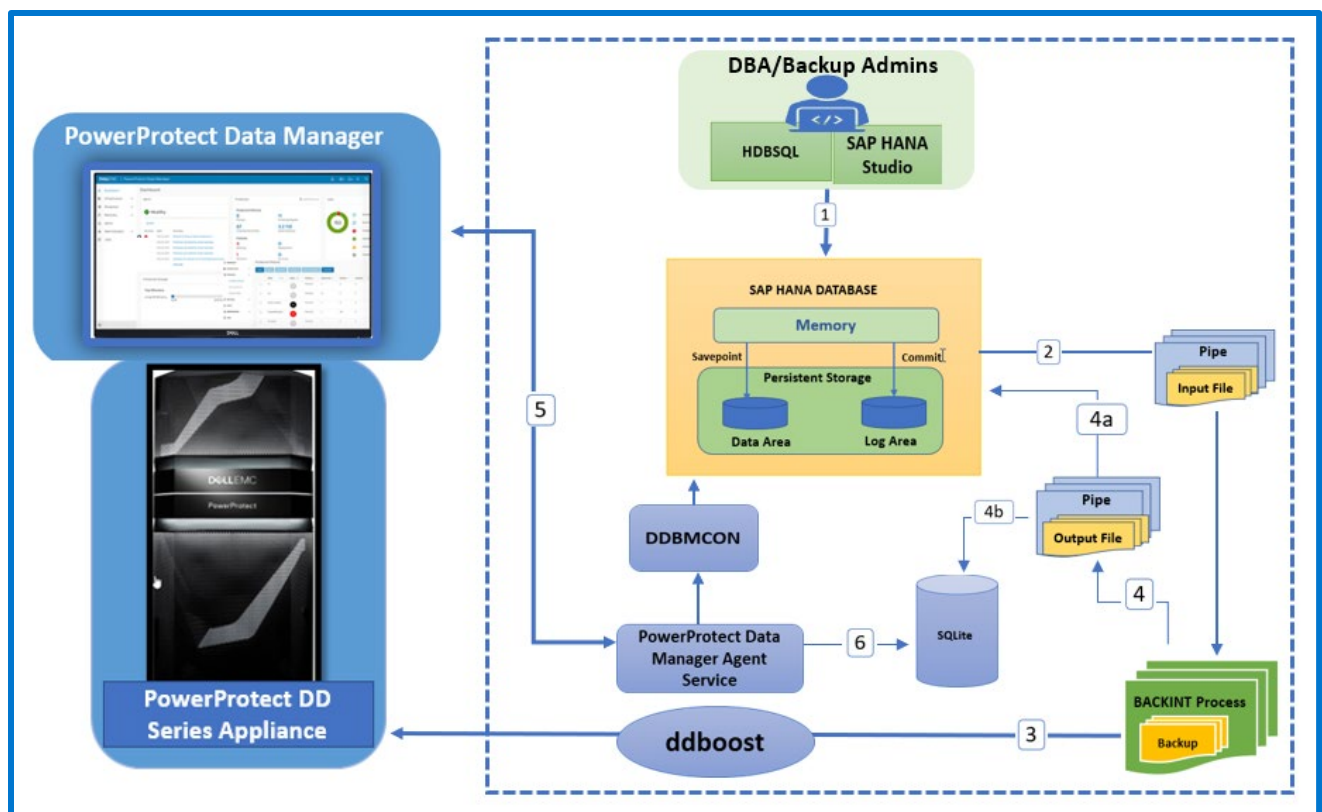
PowerProtect Data Manager

DBA/Backup Admins

HDBSQL

SAP HANA Studio

1

SAP HANA DATABASE

Memory

Savepoint

Commit

Persistent Storage

Data Area

Log Area

2

Pipe

Input File

5

4a

Pipe

4b

Output File

DDBMCON

4

SQLite

PowerProtect Data Manager Agent Service

6

DELLEMC

PowerProtect

PowerProtect DD Series Appliance

ddboost

3

BACKINT Process

Backup